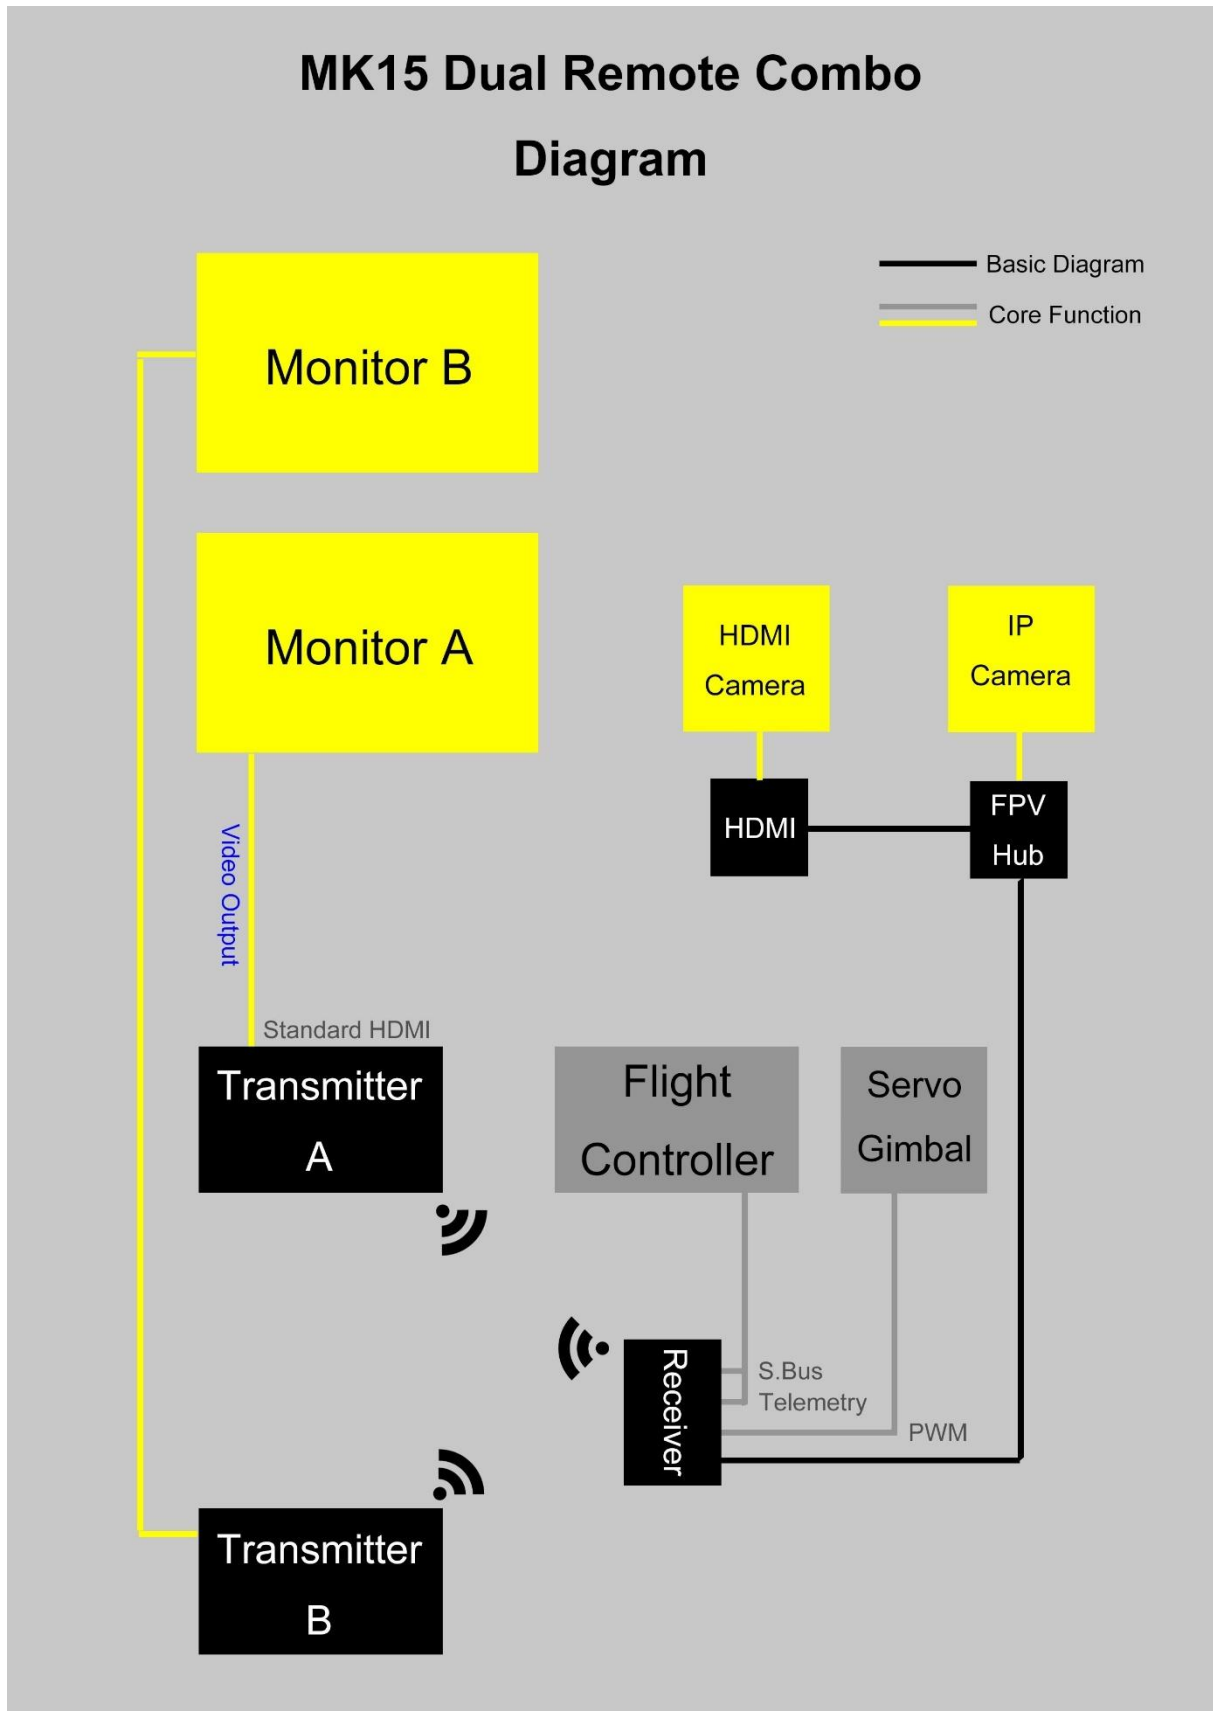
MK15 Dual Remote Combo Diagram

Basic Diagram

Core Function

Monitor B

Monitor A

HDMI Camera

IP Camera

HDMI

FPV Hub

Video Output

Standard HDMI

Transmitter A

Flight Controller

Servo Gimbal

Receiver

S.Bus

Telemetry

PWM

Transmitter B